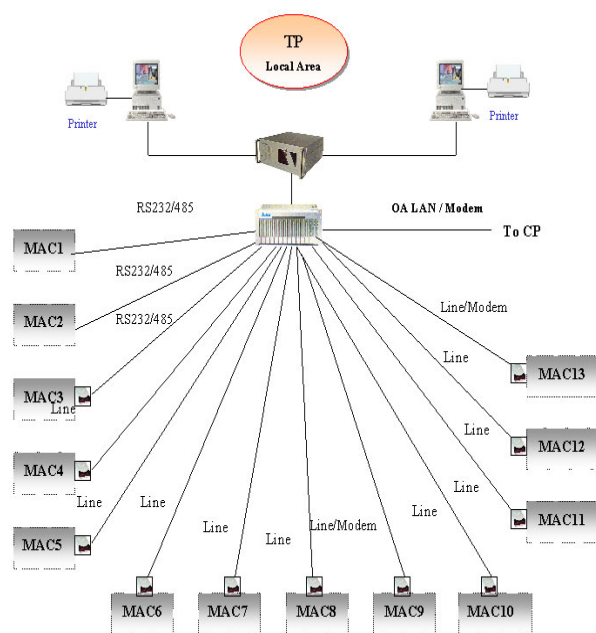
TP
Local Area

Printer

Printer

RS232/485

OA LAN / Modem

To CP

MAC1

RS232/485

MAC2

RS232/485

Line/Modem

Line

MAC13

MAC3
Line

Line

MAC12

MAC4

Line

Line

Line

MAC11

MAC5

Line

Line

Line/Modem

Line

MAC6

MAC7

MAC8

MAC9

MAC10